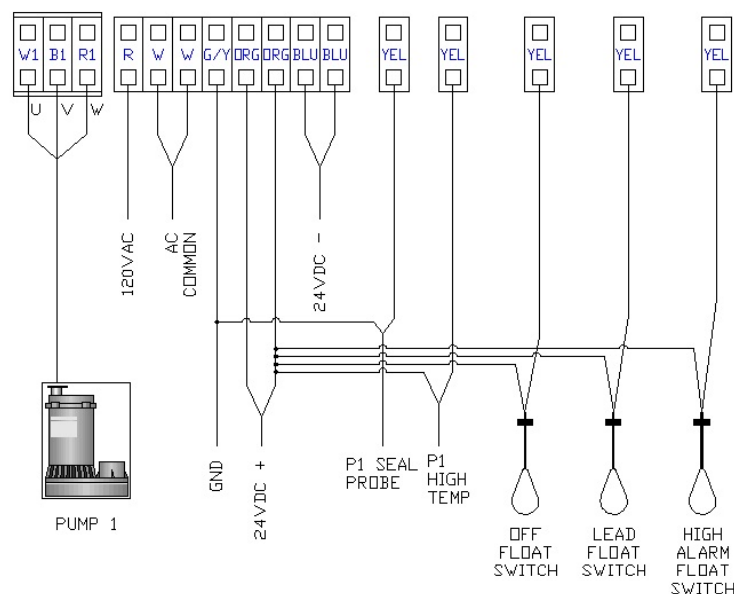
W1 B1 R1
U V W

R W W G/Y ORG ORG BLU BLU

YEL YEL YEL YEL YEL

120VAC

AC COMMON

24VDC -

GND

24VDC +

P1 SEAL PROBE

P1 HIGH TEMP

OFF FLOAT SWITCH

LEAD FLOAT SWITCH

HIGH ALARM FLOAT SWITCH

PUMP 1